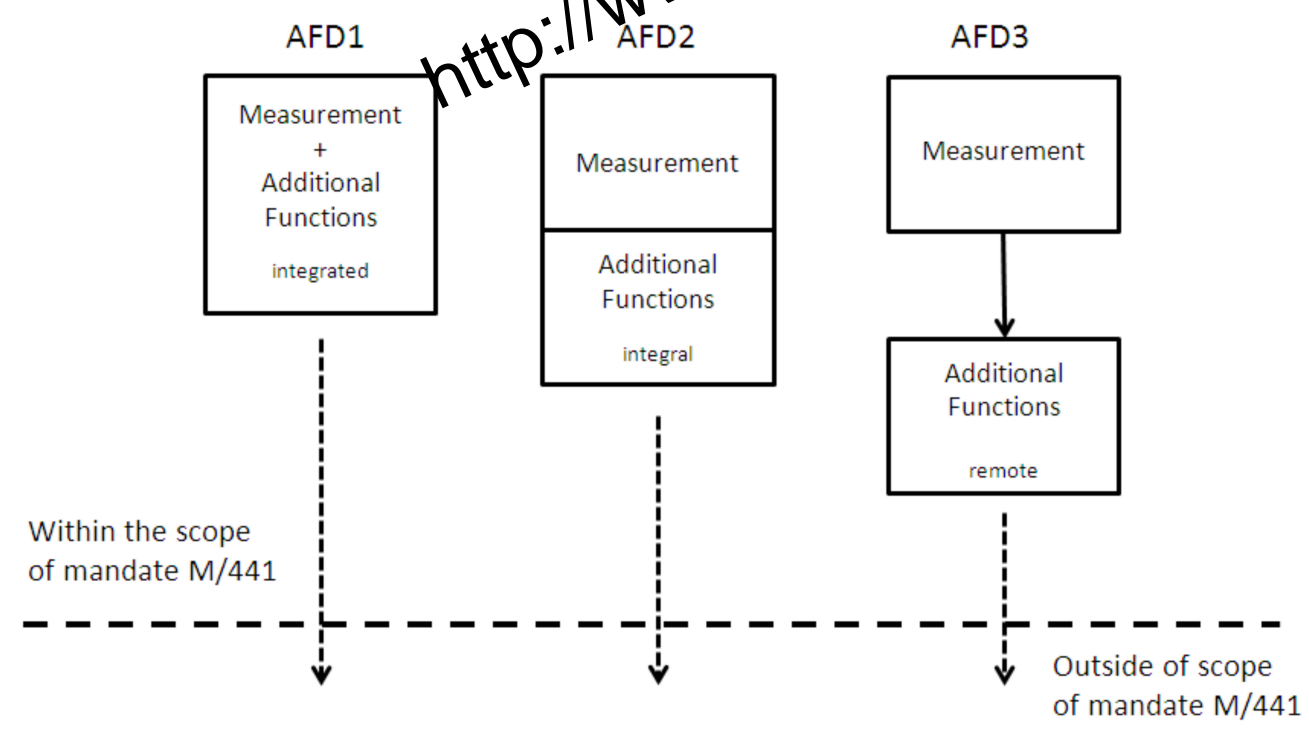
AFD1

Measurement
+
Additional Functions
integrated

http://w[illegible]

AFD2

Measurement

Additional Functions
integral

AFD3

Measurement

Additional Functions
remote

Within the scope of mandate M/441

Outside of scope of mandate M/441